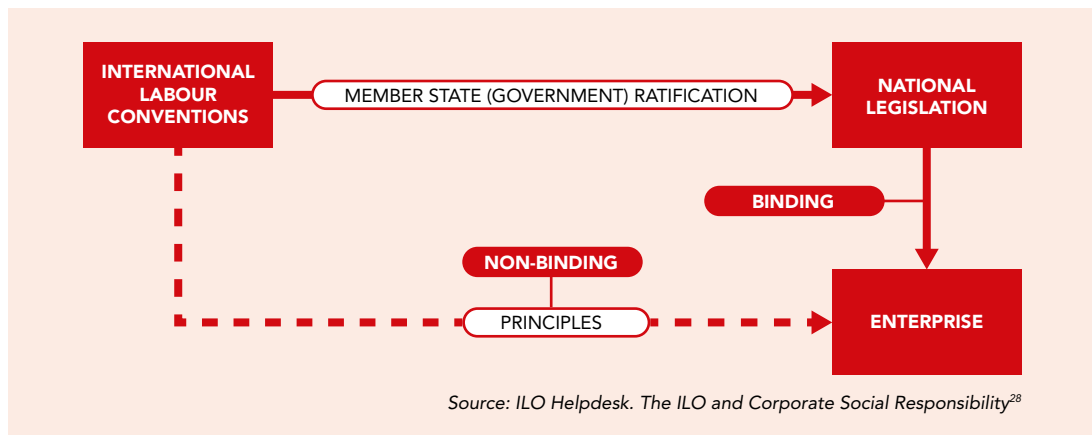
INTERNATIONAL LABOUR CONVENTIONS

MEMBER STATE (GOVERNMENT) RATIFICATION

NATIONAL LEGISLATION

BINDING

NON-BINDING

PRINCIPLES

ENTERPRISE

Source: ILO Helpdesk. The ILO and Corporate Social Responsibility$^{28}$